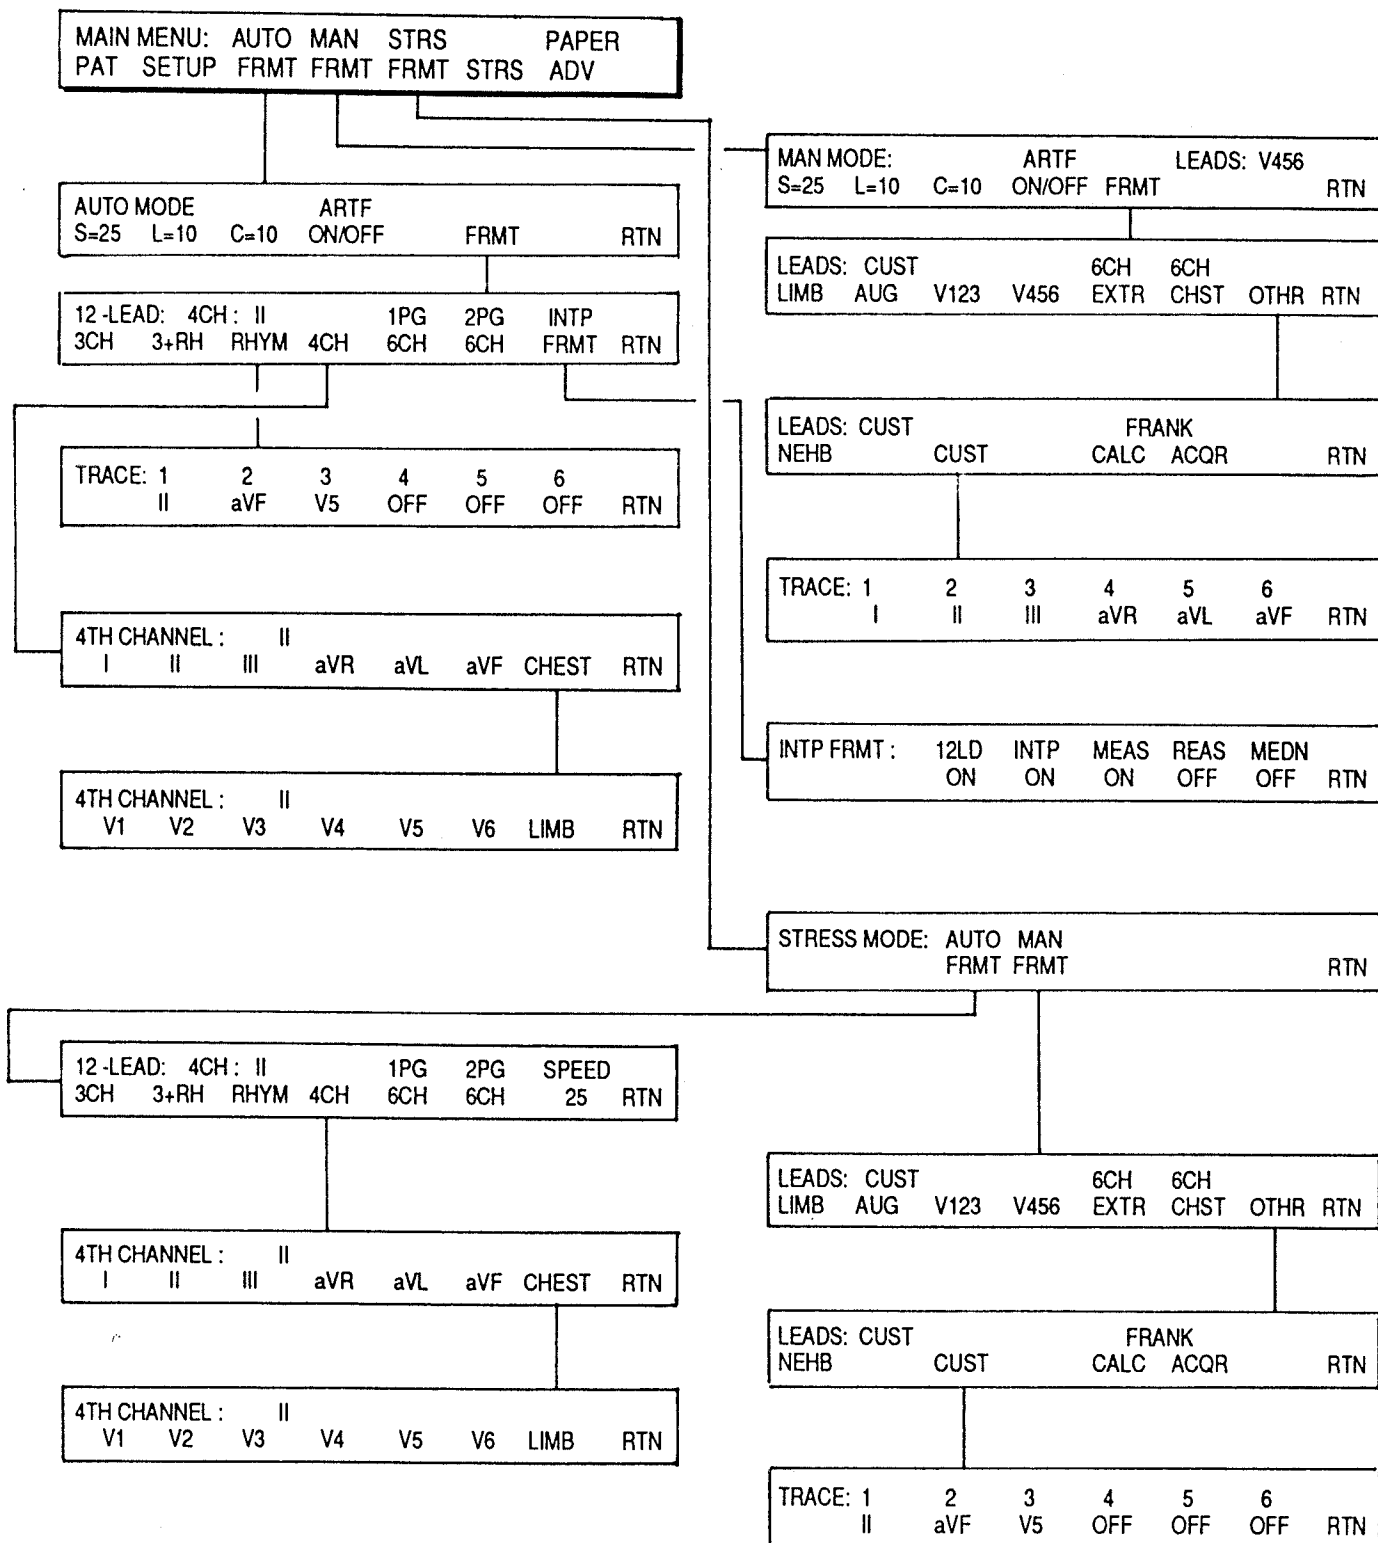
MAIN MENU: AUTO MAN STRS PAPER
PAT SETUP FRMT FRMT FRMT STRS ADV

AUTO MODE ARTF
S=25 L=10 C=10 ON/OFF FRMT RTN

12 -LEAD: 4CH : II 1PG 2PG INTP
3CH 3+RH RHYM 4CH 6CH 6CH FRMT RTN

TRACE: 1 2 3 4 5 6
II aVF V5 OFF OFF OFF RTN

4TH CHANNEL : II
I II III aVR aVL aVF CHEST RTN

4TH CHANNEL : II
V1 V2 V3 V4 V5 V6 LIMB RTN

12 -LEAD: 4CH : II 1PG 2PG SPEED
3CH 3+RH RHYM 4CH 6CH 6CH 25 RTN

4TH CHANNEL : II
I II III aVR aVL aVF CHEST RTN

4TH CHANNEL : II
V1 V2 V3 V4 V5 V6 LIMB RTN

MAN MODE: ARTF LEADS: V456
S=25 L=10 C=10 ON/OFF FRMT RTN

LEADS: CUST 6CH 6CH
LIMB AUG V123 V456 EXTR CHST OTHR RTN

LEADS: CUST FRANK
NEHB CUST CALC ACQR RTN

TRACE: 1 2 3 4 5 6
I II III aVR aVL aVF RTN

INTP FRMT : 12LD INTP MEAS REAS MEDN
ON ON ON OFF OFF RTN

STRESS MODE: AUTO MAN
FRMT FRMT RTN

LEADS: CUST 6CH 6CH
LIMB AUG V123 V456 EXTR CHST OTHR RTN

LEADS: CUST FRANK
NEHB CUST CALC ACQR RTN

TRACE: 1 2 3 4 5 6
II aVF V5 OFF OFF OFF RTN